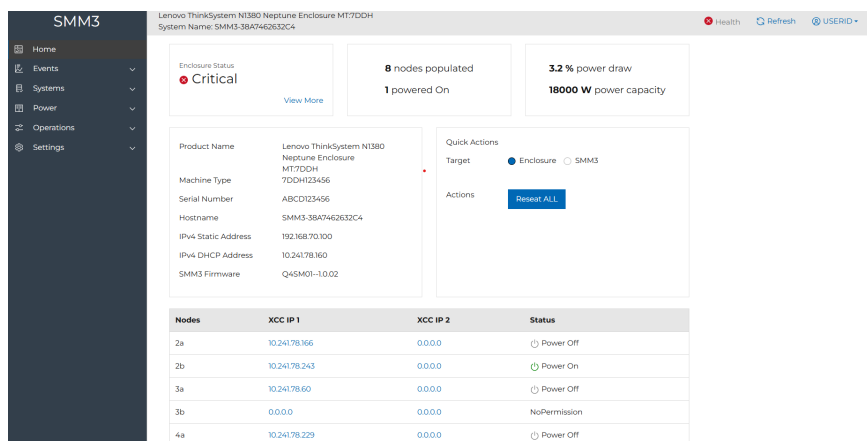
SMM3

Lenovo ThinkSystem N1380 Neptune Enclosure MT:7DDH
System Name: SMM3-38A7462632C4

Health Refresh USERID

Home
Events
Systems
Power
Operations
Settings

Enclosure Status
Critical
View More

8 nodes populated
1 powered On

3.2 % power draw
18000 W power capacity

Product Name Lenovo ThinkSystem N1380 Neptune Enclosure MT:7DDH
Machine Type 7DDH123456
Serial Number ABCD123456
Hostname SMM3-38A7462632C4
IPv4 Static Address 192.168.70.100
IPv4 DHCP Address 10.241.78.160
SMM3 Firmware Q4SM01--1.0.02

Quick Actions
Target Enclosure SMM3
Actions Reseat ALL

| Nodes | XCC IP 1 | XCC IP 2 | Status |
|---|---|---|---|
| 2a | 10.241.78.166 | 0.0.0.0 | Power Off |
| 2b | 10.241.78.243 | 0.0.0.0 | Power On |
| 3a | 10.241.78.60 | 0.0.0.0 | Power Off |
| 3b | 0.0.0.0 | 0.0.0.0 | NoPermission |
| 4a | 10.241.78.229 | 0.0.0.0 | Power Off |